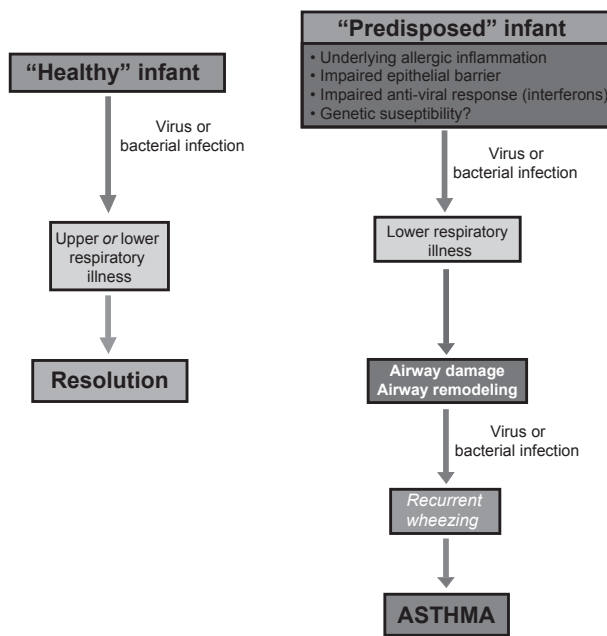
"Healthy" infant

Virus or bacterial infection

Upper *or* lower respiratory illness

Resolution

"Predisposed" infant

• Underlying allergic inflammation
• Impaired epithelial barrier
• Impaired anti-viral response (interferons)
• Genetic suseptibility?

Virus or bacterial infection

Lower respiratory illness

Airway damage
Airway remodeling

Virus or bacterial infection

*Recurrent wheezing*

ASTHMA